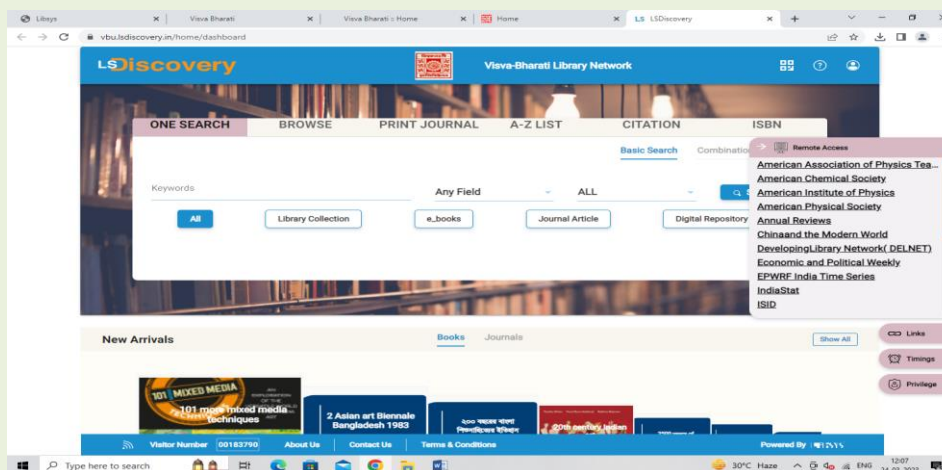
Libsys | Visva Bharati | Visva Bharati :: Home | Home | LS LSDiscovery | +

vbu.lsdiscovery.in/home/dashboard

LSDiscovery

Visva-Bharati Library Network

ONE SEARCH | BROWSE | PRINT JOURNAL | A-Z LIST | CITATION | ISBN

Basic Search | Combination

Keywords

Any Field

ALL

All | Library Collection | e_books | Journal Article | Digital Repository

Remote Access

American Association of Physics Tea...
American Chemical Society
American Institute of Physics
American Physical Society
Annual Reviews
Chinaand the Modern World
DevelopingLibrary Network( DELNET)
Economic and Political Weekly
EPWRF India Time Series
IndiaStat
ISID

Links
Timings
Privilege

New Arrivals

Books | Journals

Show All

101 MIXED MEDIA
101 more mixed media techniques

2 Asian art Biennale Bangladesh 1983

20th century Indian

Visitor Number 00183790 | About Us | Contact Us | Terms & Conditions | Powered By

Type here to search

30°C Haze ENG 12:07